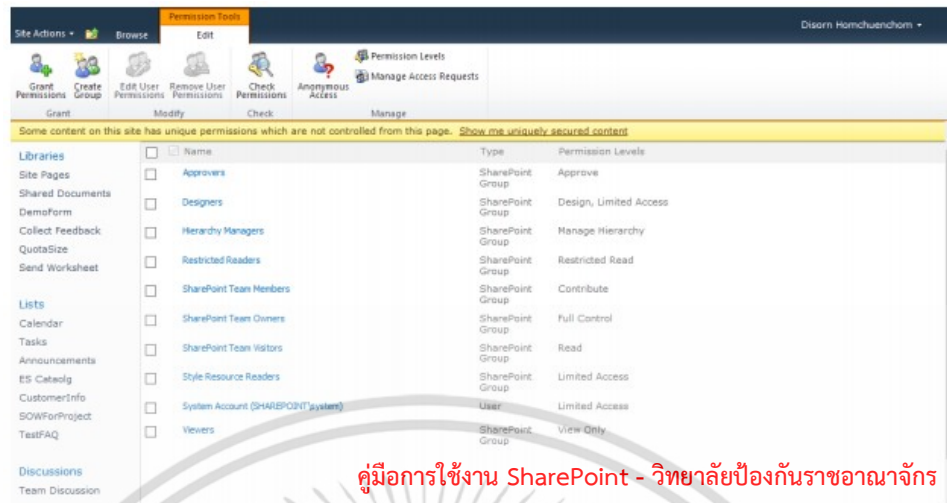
Site Actions ▾ Browse Permission Tools Edit Disorn Homchuenchom ▾

Grant Permissions Create Group
Grant

Edit User Permissions Remove User Permissions
Modify

Check Permissions
Check

Anonymous Access Permission Levels Manage Access Requests
Manage

Some content on this site has unique permissions which are not controlled from this page. Show me uniquely secured content

Libraries
Site Pages
Shared Documents
DemoForm
Collect Feedback
QuotaSize
Send Worksheet

Lists
Calendar
Tasks
Announcements
ES Cateolg
CustomerInfo
SOWForProject
TestFAQ

Discussions
Team Discussion

| | Name | Type | Permission Levels |
|---|---|---|---|
| | Approvers | SharePoint Group | Approve |
| | Designers | SharePoint Group | Design, Limited Access |
| | Hierarchy Managers | SharePoint Group | Manage Hierarchy |
| | Restricted Readers | SharePoint Group | Restricted Read |
| | SharePoint Team Members | SharePoint Group | Contribute |
| | SharePoint Team Owners | SharePoint Group | Full Control |
| | SharePoint Team Visitors | SharePoint Group | Read |
| | Style Resource Readers | SharePoint Group | Limited Access |
| | System Account (SHAREPOINT\system) | User | Limited Access |
| | Viewers | SharePoint Group | View Only |

คู่มือการใช้งาน SharePoint - วิทยาลัยป้องกันราชอาณาจักร